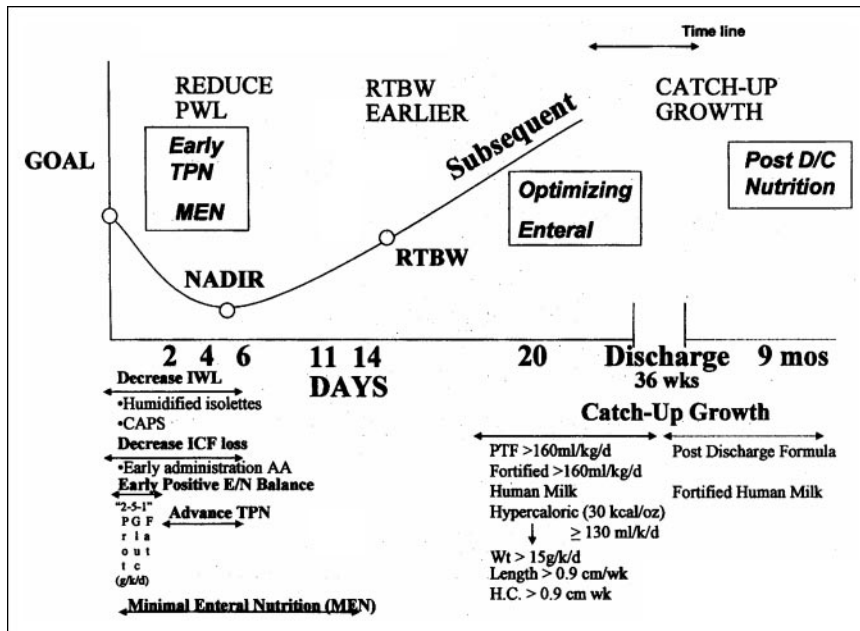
Time line

REDUCE PWL

RTBW EARLIER

CATCH-UP GROWTH

GOAL

Early TPN

MEN

Subsequent

Optimizing Enteral

Post D/C Nutrition

RTBW

NADIR

2 4 6 11 14 20 Discharge 9 mos

36 wks

DAYS

Decrease IWL

•Humidified isolettes

•CAPS

Decrease ICF loss

•Early administration AA

Early Positive E/N Balance

"2-5-1"

P G F
r l a
o u t
t c
(g/k/d)

Advance TPN

Minimal Enteral Nutrition (MEN)

Catch-Up Growth

PTF >160ml/kg/d

Fortified >160ml/kg/d

Human Milk

Hypercaloric (30 kcal/oz)

$\geq$ 130 ml/k/d

Wt > 15g/k/d

Length > 0.9 cm/wk

H.C. > 0.9 cm wk

Post Discharge Formula

Fortified Human Milk